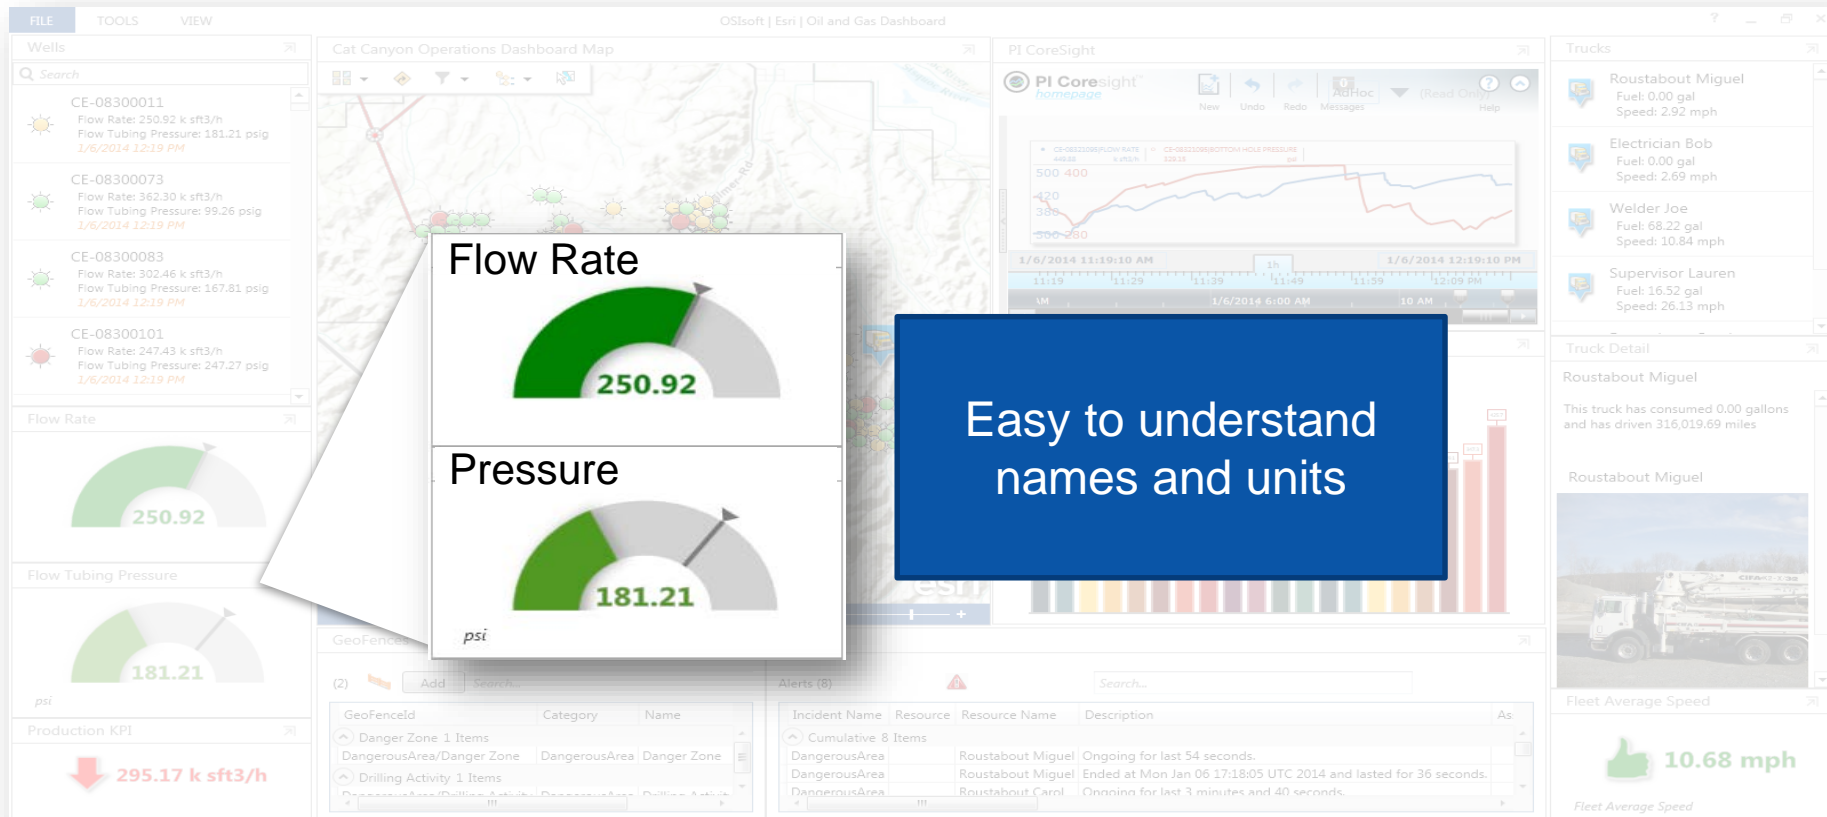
FILE TOOLS VIEW

OSIsoft | Esri | Oil and Gas Dashboard

Wells

Search

CE-08300011
Flow Rate: 250.92 k sft3/h
Flow Tubing Pressure: 181.21 psig
1/6/2014 12:19 PM

CE-08300073
Flow Rate: 362.30 k sft3/h
Flow Tubing Pressure: 99.26 psig
1/6/2014 12:19 PM

CE-08300083
Flow Rate: 302.46 k sft3/h
Flow Tubing Pressure: 167.81 psig
1/6/2014 12:19 PM

CE-08300101
Flow Rate: 247.43 k sft3/h
Flow Tubing Pressure: 247.27 psig
1/6/2014 12:19 PM

Flow Rate

250.92

Flow Tubing Pressure

181.21

psi

Production KPI

295.17 k sft3/h

Cat Canyon Operations Dashboard Map

PI CoreSight

PI Coresight
homepage

New Undo Redo Messages Help

500 400
420
380
300 280

1/6/2014 11:19:10 AM 1h 1/6/2014 12:19:10 PM

1/6/2014 6:00 AM 10 AM

Trucks

Roustabout Miguel
Fuel: 0.00 gal
Speed: 2.92 mph

Electrician Bob
Fuel: 0.00 gal
Speed: 2.69 mph

Welder Joe
Fuel: 68.22 gal
Speed: 10.84 mph

Supervisor Lauren
Fuel: 16.52 gal
Speed: 26.13 mph

Truck Detail

Roustabout Miguel

This truck has consumed 0.00 gallons and has driven 316,019.69 miles

Roustabout Miguel

Fleet Average Speed

10.68 mph

Fleet Average Speed

Flow Rate

250.92

Pressure

181.21

psi

Easy to understand names and units

GeoFence

(2) Add Search...

| GeoFenceId | Category | Name |
|---|---|---|
| Danger Zone 1 Items | | |
| DangerousArea/Danger Zone | DangerousArea | Danger Zone |
| Drilling Activity 1 Items | | |

Alerts (8)

Search...

| Incident Name | Resource | Resource Name | Description |
|---|---|---|---|
| Cumulative 8 Items | | | |
| DangerousArea | | Roustabout Miguel | Ongoing for last 54 seconds. |
| DangerousArea | | Roustabout Miguel | Ended at Mon Jan 06 17:18:05 UTC 2014 and lasted for 36 seconds. |
| DangerousArea | | Roustabout Carol | Ongoing for last 3 minutes and 40 seconds. |